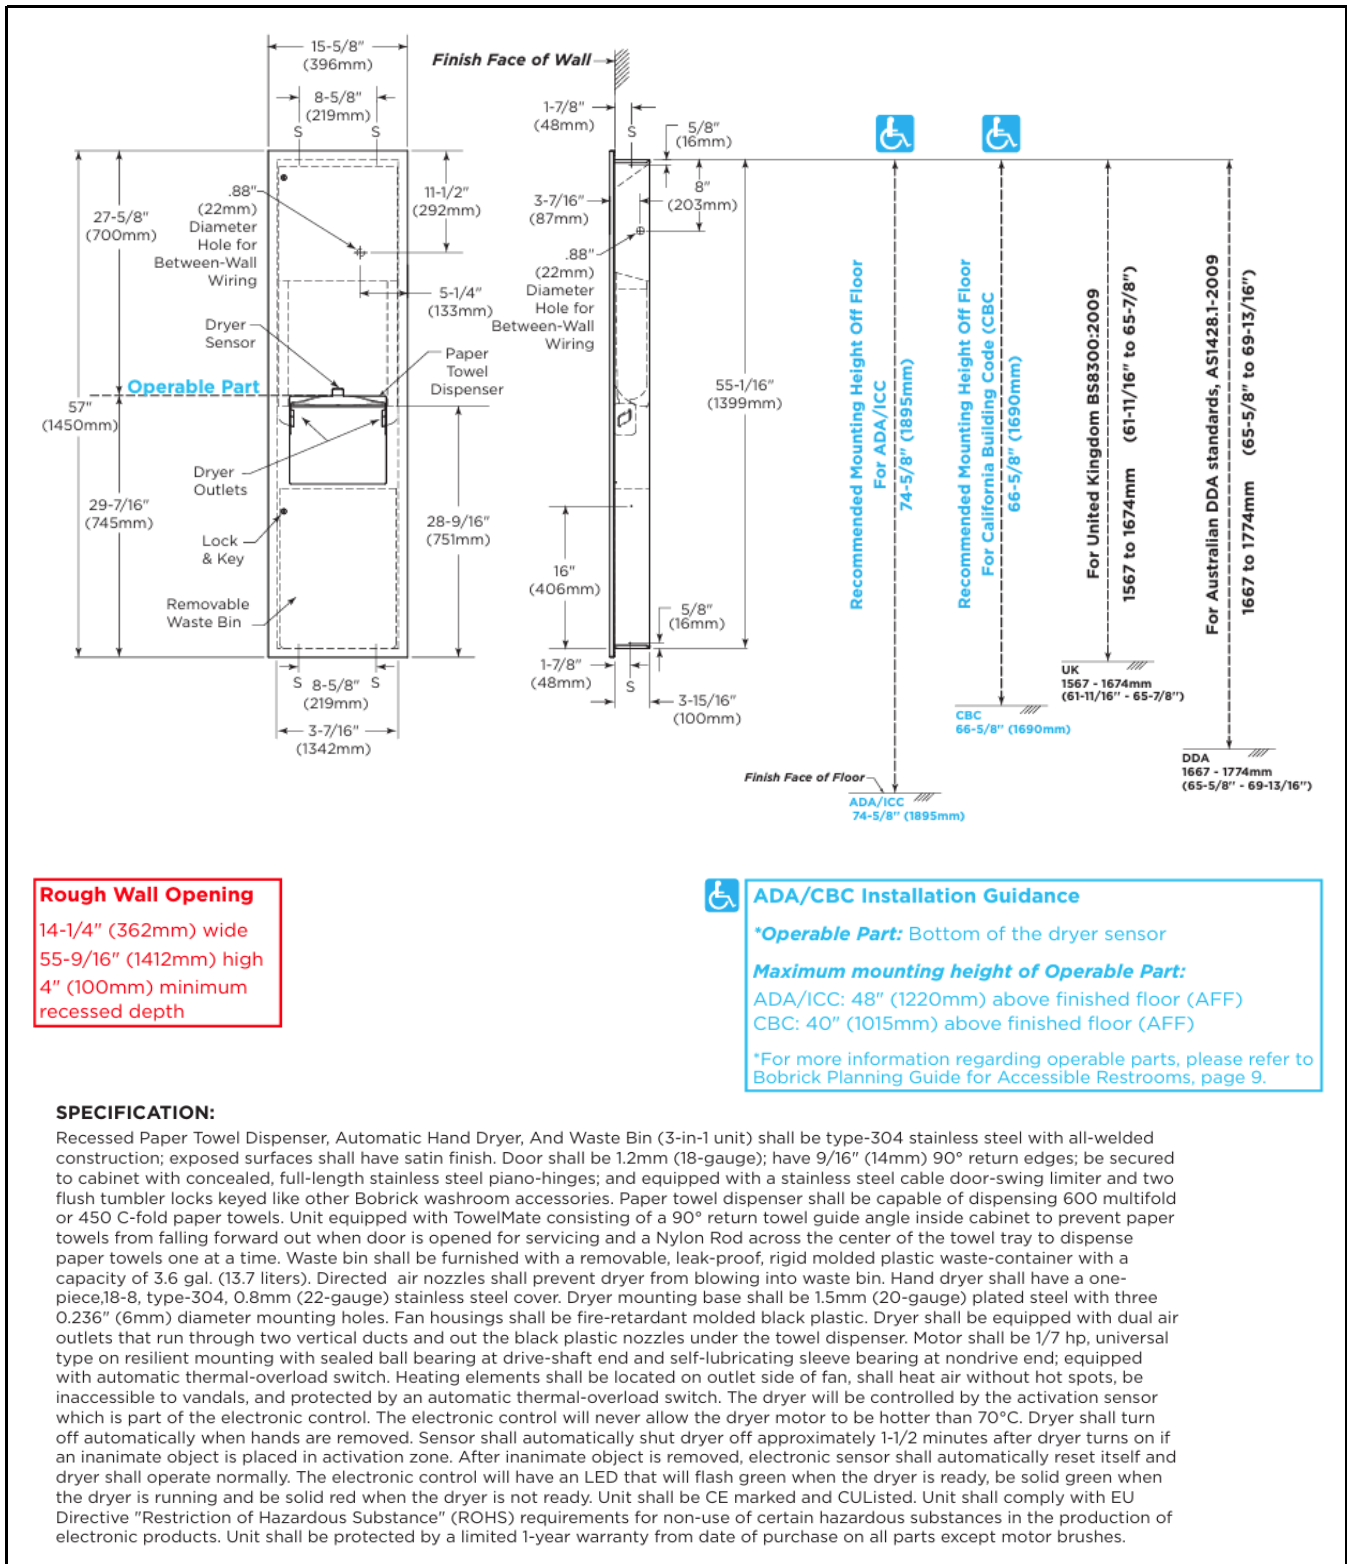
15-5/8" (396mm)

8-5/8" (219mm)

S S

27-5/8" (700mm)

.88" (22mm) Diameter Hole for Between-Wall Wiring

11-1/2" (292mm)

5-1/4" (133mm)

Dryer Sensor

Operable Part

Paper Towel Dispenser

57" (1450mm)

Dryer Outlets

29-7/16" (745mm)

Lock & Key

28-9/16" (751mm)

Removable Waste Bin

S 8-5/8" S (219mm)

3-7/16" (1342mm)

Finish Face of Wall

1-7/8" (48mm)

S

5/8" (16mm)

8" (203mm)

3-7/16" (87mm)

.88" (22mm) Diameter Hole for Between-Wall Wiring

55-1/16" (1399mm)

16" (406mm)

5/8" (16mm)

1-7/8" (48mm)

S

3-15/16" (100mm)

Recommended Mounting Height Off Floor For ADA/ICC 74-5/8" (1895mm)

Recommended Mounting Height Off Floor For California Building Code (CBC 66-5/8" (1690mm)

For United Kingdom BS8300:2009 1567 to 1674mm (61-11/16" to 65-7/8")

For Australian DDA standards, AS1428.1-2009 1667 to 1774mm (65-5/8" to 69-13/16")

UK 1567 - 1674mm (61-11/16" - 65-7/8")

CBC 66-5/8" (1690mm)

DDA 1667 - 1774mm (65-5/8" - 69-13/16")

Finish Face of Floor

ADA/ICC 74-5/8" (1895mm)

Rough Wall Opening
14-1/4" (362mm) wide
55-9/16" (1412mm) high
4" (100mm) minimum recessed depth

ADA/CBC Installation Guidance
*Operable Part: Bottom of the dryer sensor
Maximum mounting height of Operable Part:
ADA/ICC: 48" (1220mm) above finished floor (AFF)
CBC: 40" (1015mm) above finished floor (AFF)
*For more information regarding operable parts, please refer to Bobrick Planning Guide for Accessible Restrooms, page 9.

SPECIFICATION:
Recessed Paper Towel Dispenser, Automatic Hand Dryer, And Waste Bin (3-in-1 unit) shall be type-304 stainless steel with all-welded construction; exposed surfaces shall have satin finish. Door shall be 1.2mm (18-gauge); have 9/16" (14mm) 90° return edges; be secured to cabinet with concealed, full-length stainless steel piano-hinges; and equipped with a stainless steel cable door-swing limiter and two flush tumbler locks keyed like other Bobrick washroom accessories. Paper towel dispenser shall be capable of dispensing 600 multifold or 450 C-fold paper towels. Unit equipped with TowelMate consisting of a 90° return towel guide angle inside cabinet to prevent paper towels from falling forward out when door is opened for servicing and a Nylon Rod across the center of the towel tray to dispense paper towels one at a time. Waste bin shall be furnished with a removable, leak-proof, rigid molded plastic waste-container with a capacity of 3.6 gal. (13.7 liters). Directed air nozzles shall prevent dryer from blowing into waste bin. Hand dryer shall have a one-piece,18-8, type-304, 0.8mm (22-gauge) stainless steel cover. Dryer mounting base shall be 1.5mm (20-gauge) plated steel with three 0.236" (6mm) diameter mounting holes. Fan housings shall be fire-retardant molded black plastic. Dryer shall be equipped with dual air outlets that run through two vertical ducts and out the black plastic nozzles under the towel dispenser. Motor shall be 1/7 hp, universal type on resilient mounting with sealed ball bearing at drive-shaft end and self-lubricating sleeve bearing at nondrive end; equipped with automatic thermal-overload switch. Heating elements shall be located on outlet side of fan, shall heat air without hot spots, be inaccessible to vandals, and protected by an automatic thermal-overload switch. The dryer will be controlled by the activation sensor which is part of the electronic control. The electronic control will never allow the dryer motor to be hotter than 70°C. Dryer shall turn off automatically when hands are removed. Sensor shall automatically shut dryer off approximately 1-1/2 minutes after dryer turns on if an inanimate object is placed in activation zone. After inanimate object is removed, electronic sensor shall automatically reset itself and dryer shall operate normally. The electronic control will have an LED that will flash green when the dryer is ready, be solid green when the dryer is running and be solid red when the dryer is not ready. Unit shall be CE marked and CUListed. Unit shall comply with EU Directive "Restriction of Hazardous Substance" (ROHS) requirements for non-use of certain hazardous substances in the production of electronic products. Unit shall be protected by a limited 1-year warranty from date of purchase on all parts except motor brushes.